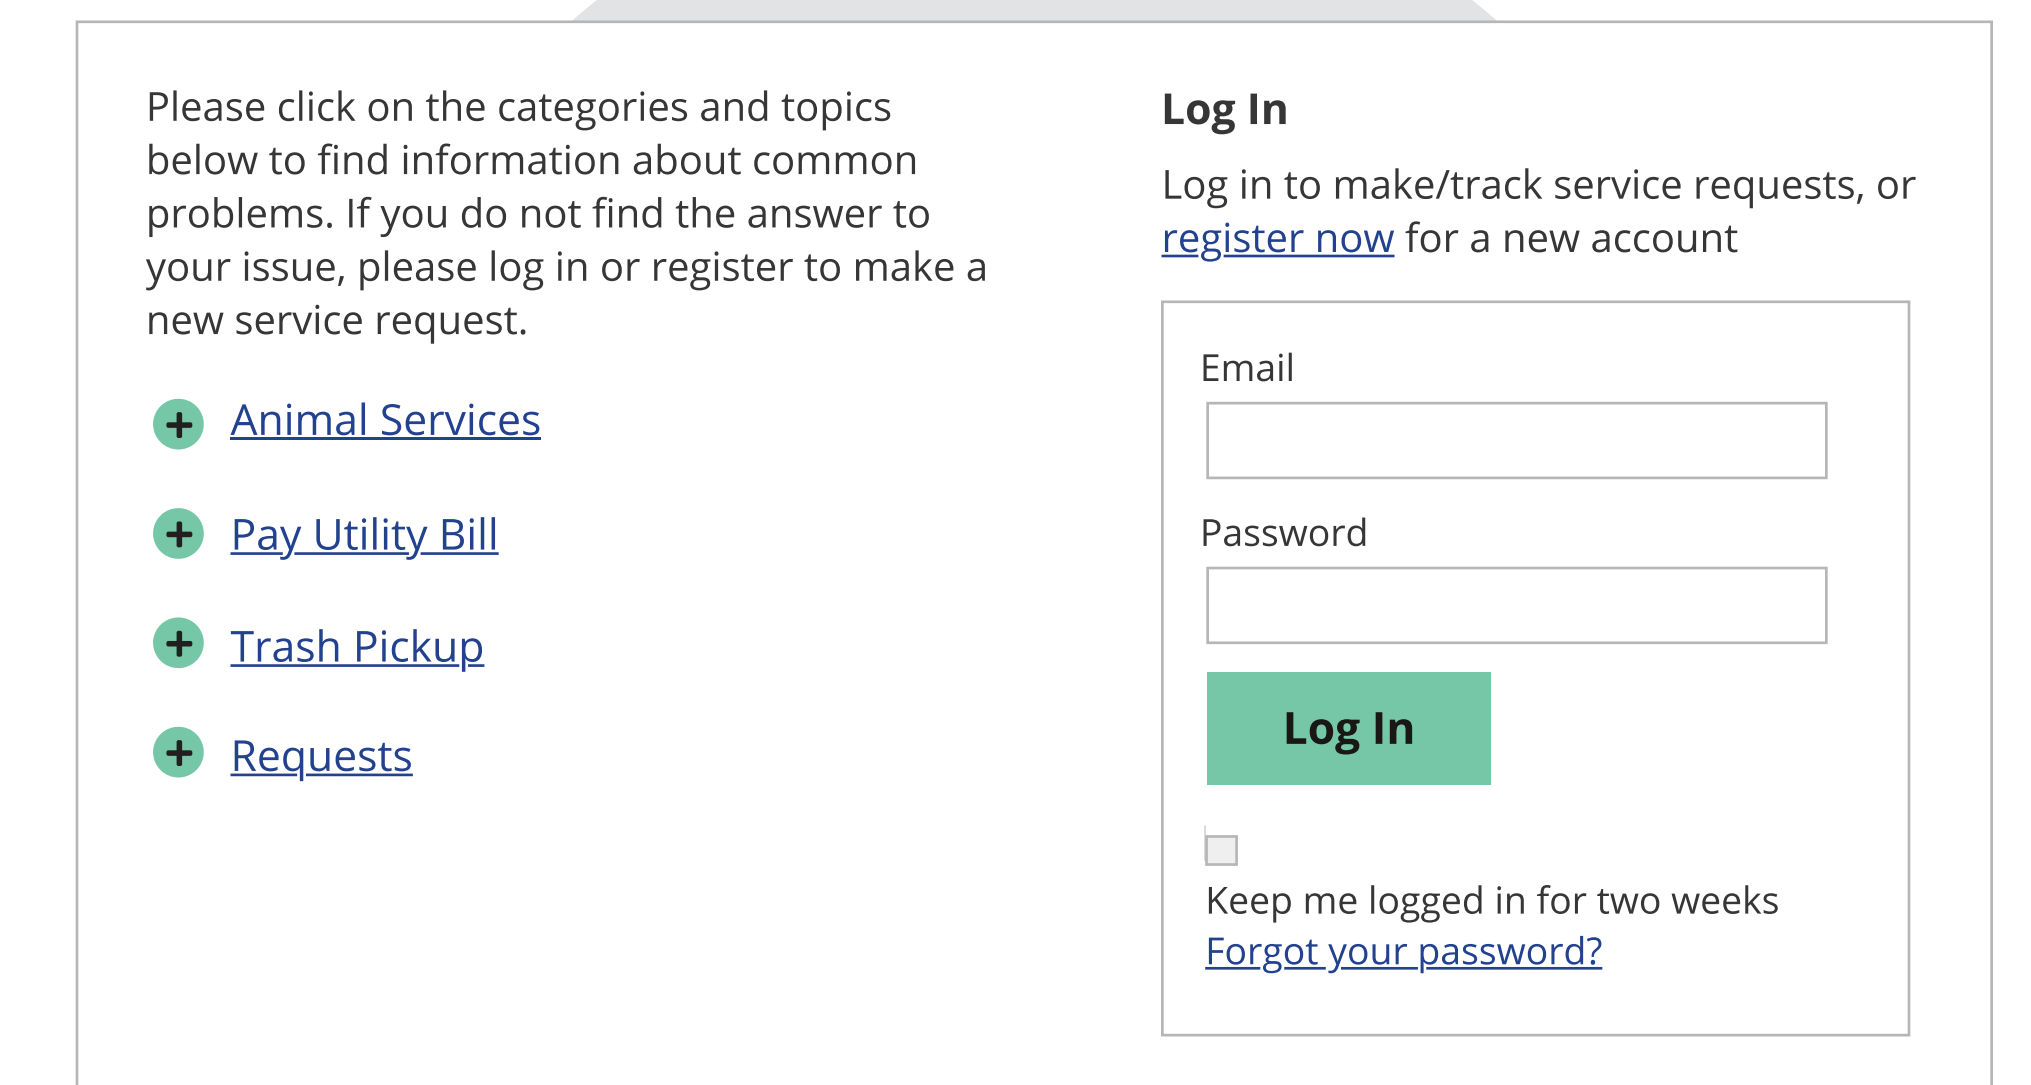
Please click on the categories and topics below to find information about common problems. If you do not find the answer to your issue, please log in or register to make a new service request.

+ Animal Services

+ Pay Utility Bill

+ Trash Pickup

+ Requests

Log In

Log in to make/track service requests, or register now for a new account

Email

Password

Log In

Keep me logged in for two weeks
Forgot your password?